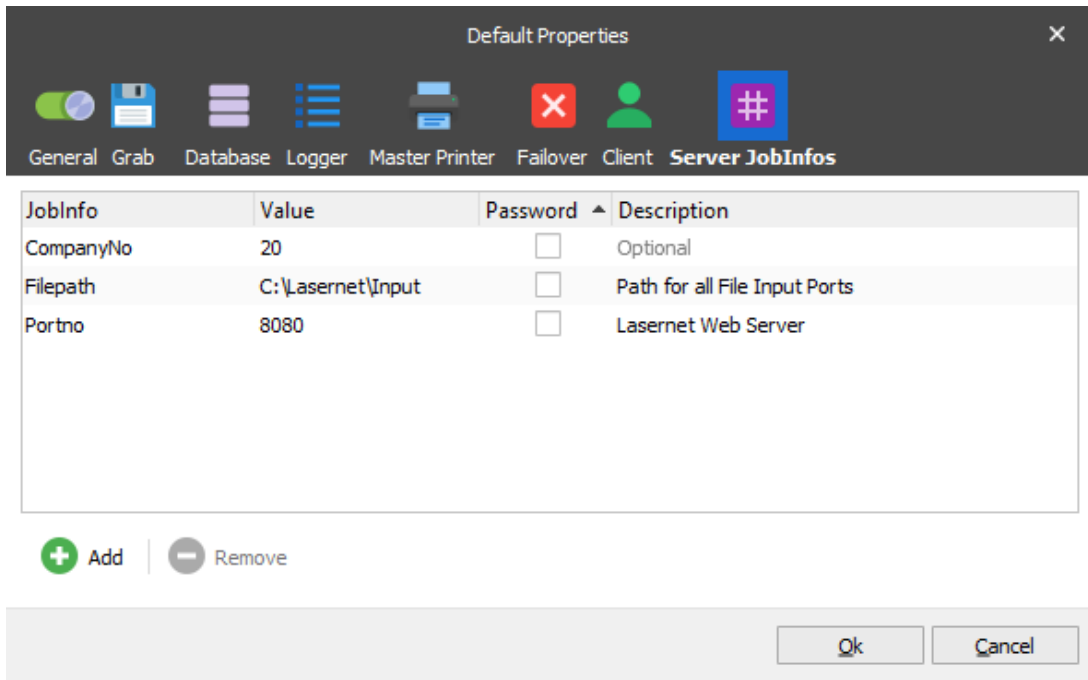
Default Properties

General Grab Database Logger Master Printer Failover Client Server JobInfos

| JobInfo | Value | Password | Description |
|---|---|---|---|
| CompanyNo | 20 | | Optional |
| Filepath | C:\Lasernet\Input | | Path for all File Input Ports |
| Portno | 8080 | | Lasernet Web Server |

Add Remove

Ok Cancel